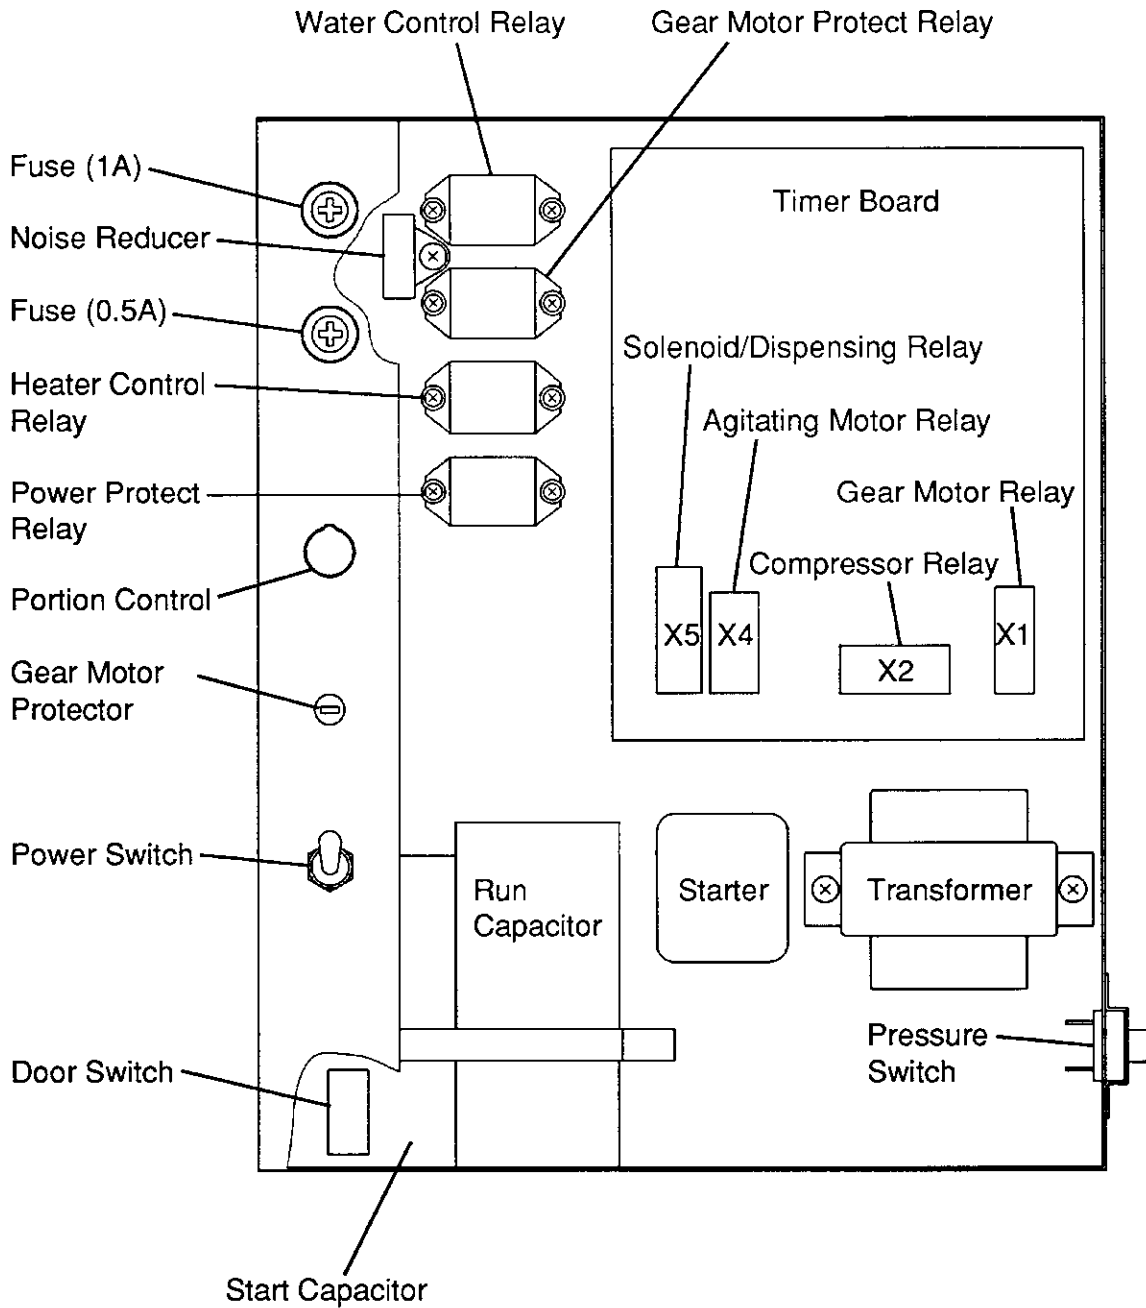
Water Control Relay
Gear Motor Protect Relay

Fuse (1A)
Noise Reducer
Fuse (0.5A)
Heater Control Relay
Power Protect Relay
Portion Control
Gear Motor Protector
Power Switch
Door Switch

Timer Board
Solenoid/Dispensing Relay
Agitating Motor Relay
Gear Motor Relay
Compressor Relay
X5
X4
X2
X1

Run Capacitor
Starter
Transformer
Pressure Switch

Start Capacitor